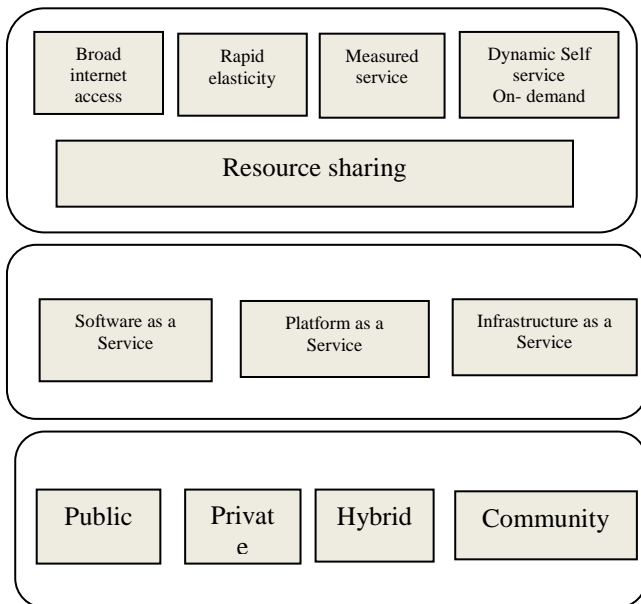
Broad internet access

Rapid elasticity

Measured service

Dynamic Self service On- demand

Resource sharing

Software as a Service

Platform as a Service

Infrastructure as a Service

Public

Privat e

Hybrid

Community